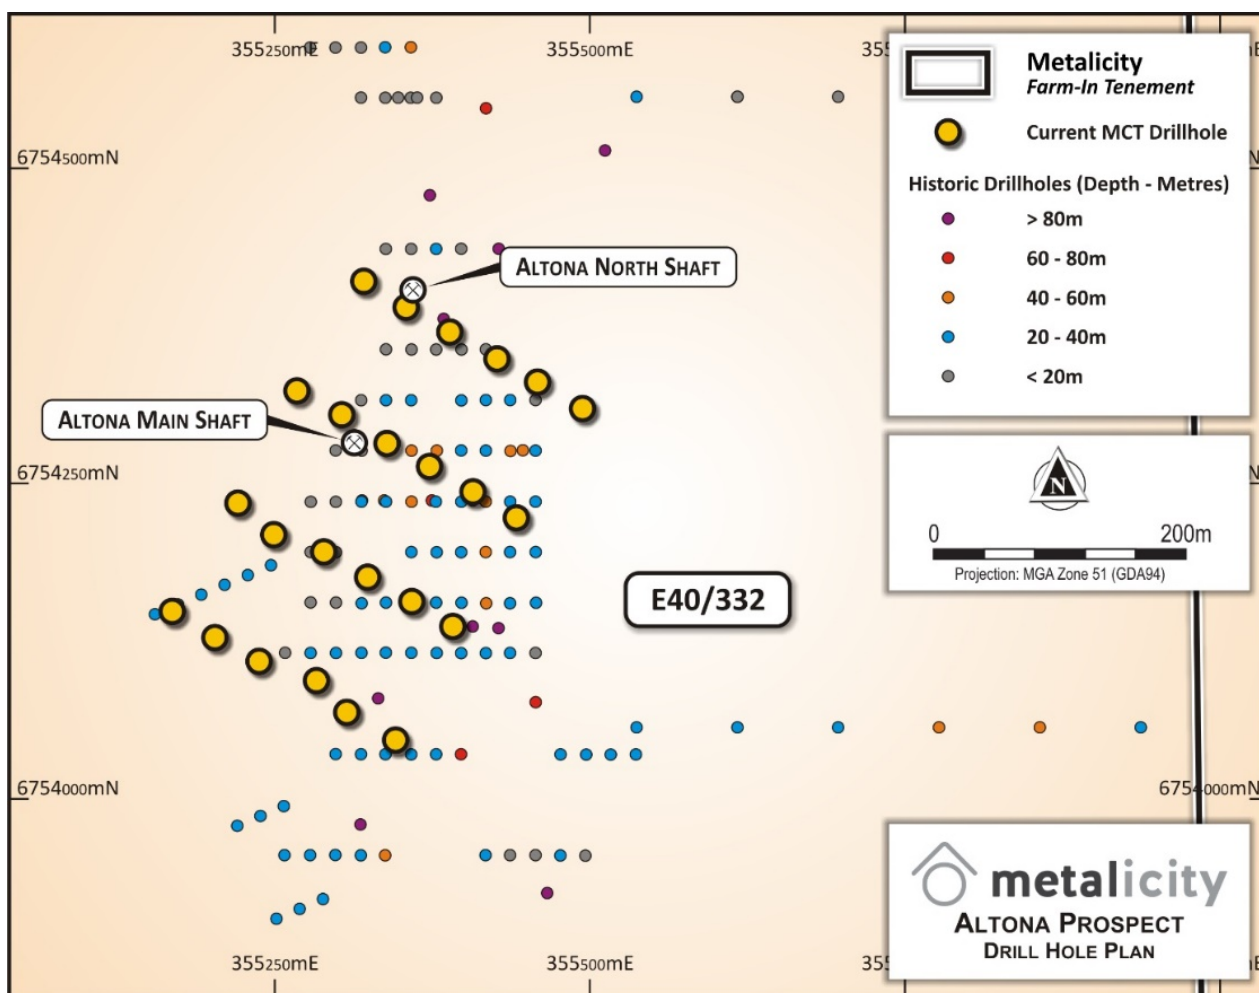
355250mE
355500mE
355
6754500mN
6754250mN
6754000mN
6754000mN
ALTONA NORTH SHAFT
ALTONA MAIN SHAFT
E40/332
Metalicity
Farm-In Tenement
Current MCT Drillhole
Historic Drillholes (Depth - Metres)
> 80m
60 - 80m
40 - 60m
20 - 40m
< 20m
N
0
200m
Projection: MGA Zone 51 (GDA94)
metalicity
ALTONA PROSPECT
DRILL HOLE PLAN
355250mE
355500mE
355